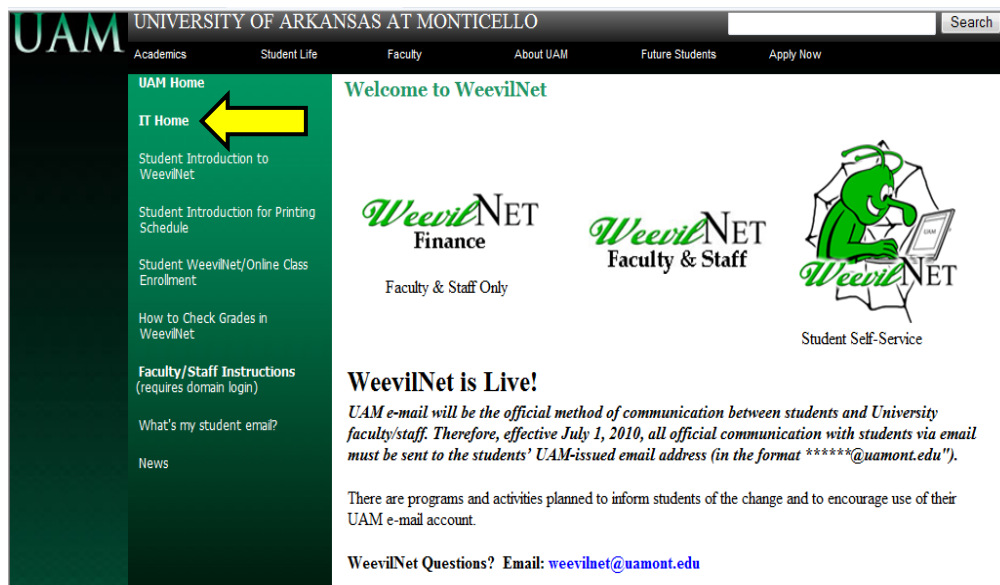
UAM UNIVERSITY OF ARKANSAS AT MONTICELLO

Search

Academics Student Life Faculty About UAM Future Students Apply Now

UAM Home

IT Home

Student Introduction to WeevilNet

Student Introduction for Printing Schedule

Student WeevilNet/Online Class Enrollment

How to Check Grades in WeevilNet

Faculty/Staff Instructions (requires domain login)

What's my student email?

News

Welcome to WeevilNet

WeevilNET Finance

Faculty & Staff Only

WeevilNET Faculty & Staff

UAM

WeevilNET

Student Self-Service

WeevilNet is Live!

UAM e-mail will be the official method of communication between students and University faculty/staff. Therefore, effective July 1, 2010, all official communication with students via email must be sent to the students' UAM-issued email address (in the format ******@uamont.edu").

There are programs and activities planned to inform students of the change and to encourage use of their UAM e-mail account.

WeevilNet Questions? Email: weevilnet@uamont.edu